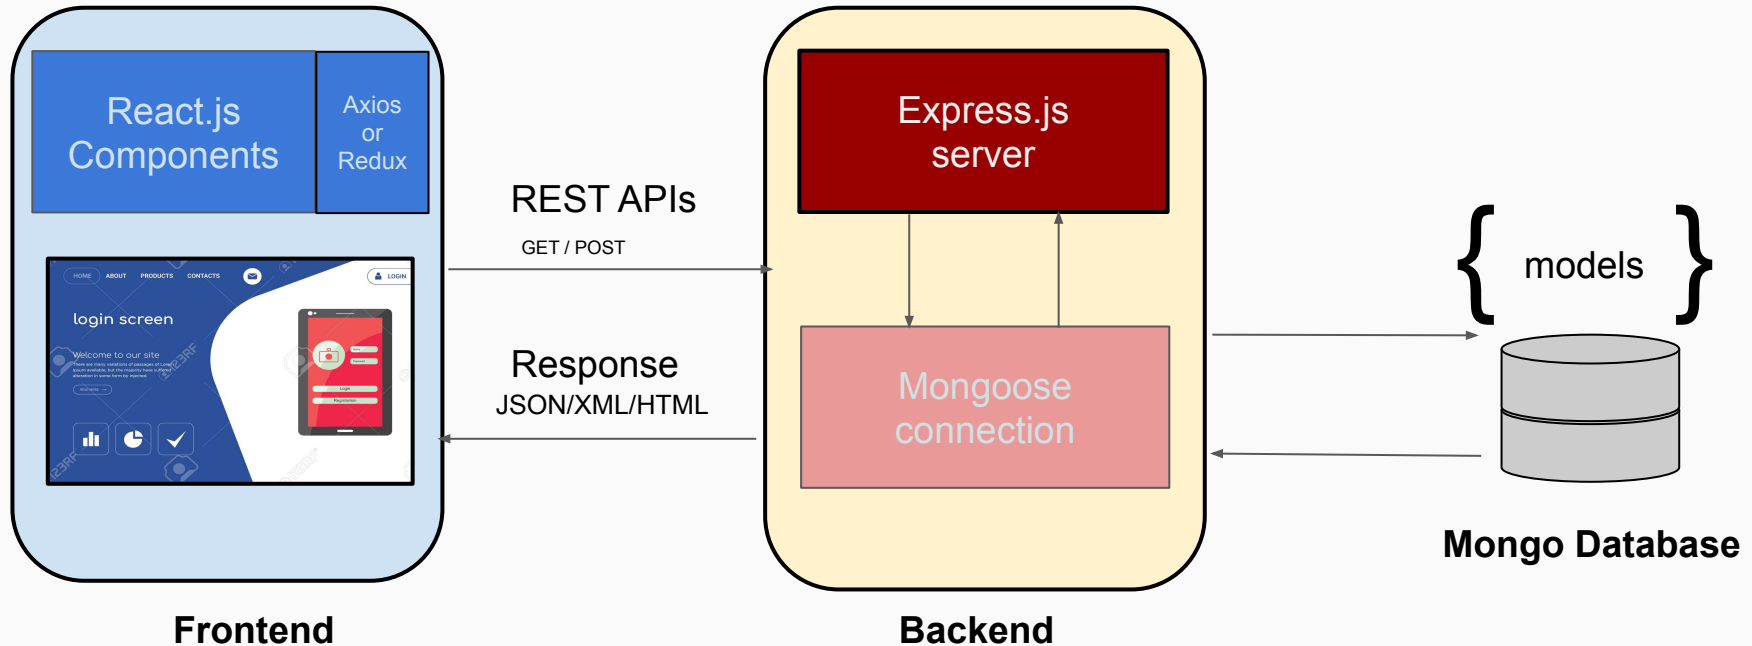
React.js Components

Axios or Redux

HOME ABOUT PRODUCTS CONTACTS

LOGIN

login screen

Welcome to our site

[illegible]

123RF

Express.js server

REST APIs

GET / POST

Response

JSON/XML/HTML

Mongoose connection

{ models }

Mongo Database

Frontend

Backend